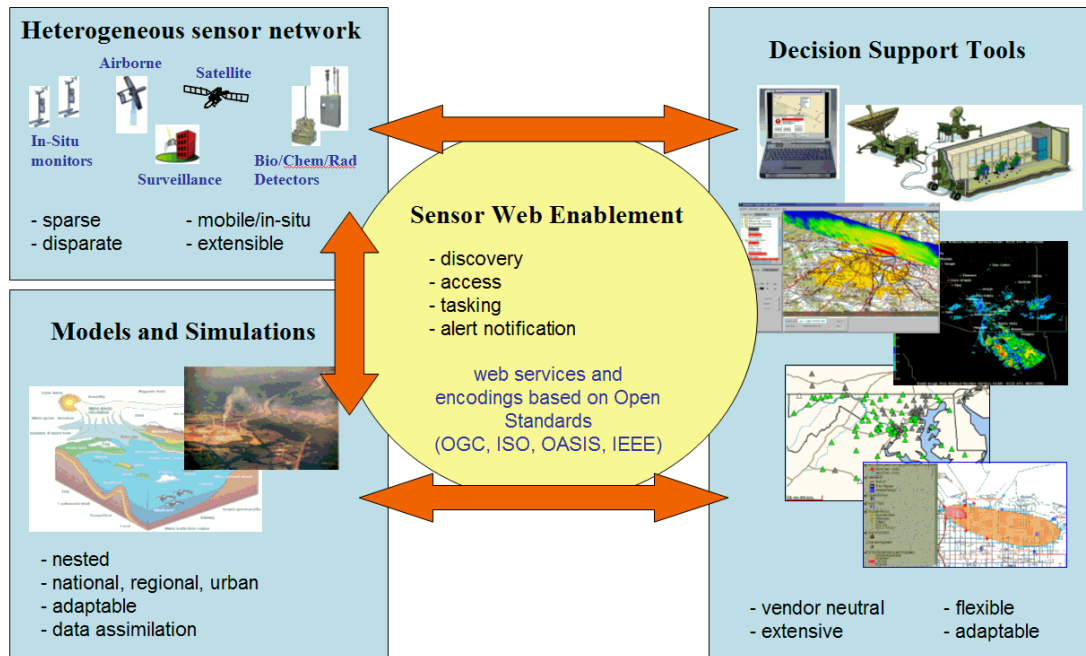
Heterogeneous sensor network

Airborne

Satellite

In-Situ monitors

Surveillance

Bio/Chem/Rad Detectors

- sparse
- disparate

- mobile/in-situ
- extensible

Models and Simulations

- nested
- national, regional, urban
- adaptable
- data assimilation

Sensor Web Enablement

- discovery
- access
- tasking
- alert notification

web services and encodings based on Open Standards (OGC, ISO, OASIS, IEEE)

Decision Support Tools

- vendor neutral
- extensive

- flexible
- adaptable